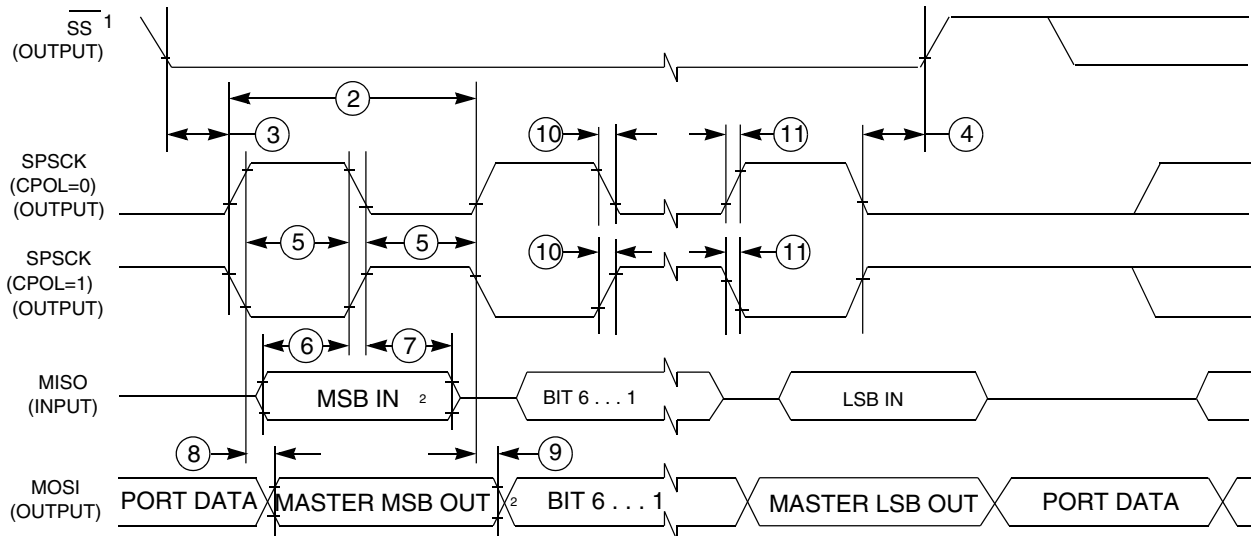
$\overline{SS}$ 1
(OUTPUT)

2

3

4

SPSCK
(CPOL=0)
(OUTPUT)

10

11

5

5

SPSCK
(CPOL=1)
(OUTPUT)

10

11

6

7

MISO
(INPUT)

MSB IN 2

BIT 6 . . . 1

LSB IN

8

9

MOSI
(OUTPUT)

PORT DATA

MASTER MSB OUT 2

BIT 6 . . . 1

MASTER LSB OUT

PORT DATA